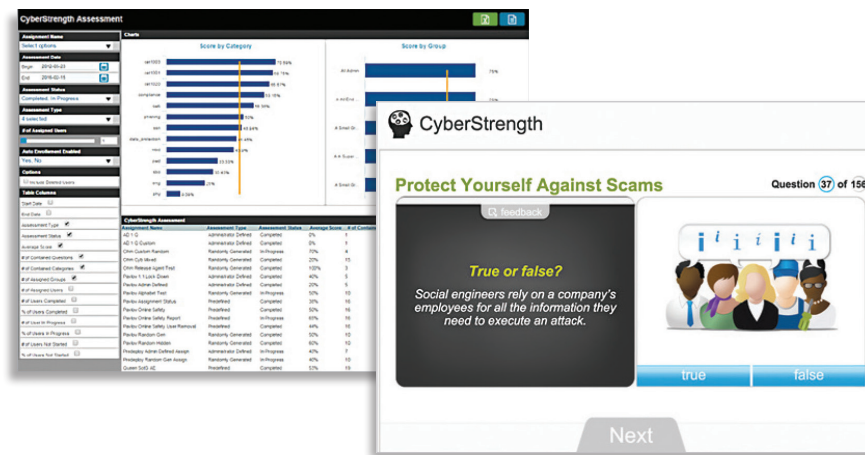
CyberStrength Assessment

Assessment Name
Select options
Assessment Date
Begin 2016-01-01
End 2016-02-15
Assessment Status
Completed, In Progress
Assessment Type
4 selected
# of Assigned Users
Auto Enrollment Enabled
Yes, No
Options
Include Deleted Users
Table Columns
Start Date
End Date
Assessment Type
Assessment Status
Average Score
# of Contained Questions
# of Contained Categories
# of Assigned Groups
# of Assigned Users
# of Users Completed
% of Users Completed
# of Users In Progress
% of Users In Progress
# of Users Not Started
% of Users Not Started

Charts
Score by Category
Score by Group

CyberStrength Assessment
| Assessment Name | Assessment Type | Assessment Status | Average Score | # of Contai |
|---|---|---|---|---|
| AD 1 Q | Administrator Defined | Completed | 0% | 1 |
| AD 1 Q Custom | Administrator Defined | Completed | 0% | 1 |
| Chim Custom Random | Randomly Generated | In Progress | 70% | 4 |
| Chim Cyb Mixed | Randomly Generated | Completed | 20% | 15 |
| Chim Release Agent Test | Randomly Generated | Completed | 100% | 3 |
| Pardox 1 Lock Down | Administrator Defined | Completed | 20% | 5 |
| Pardox Admin Defined | Administrator Defined | Completed | 20% | 5 |
| Pardox Alphabet Test | Randomly Generated | Completed | 50% | 10 |
| Pardox Assignment Status | Predefined | Completed | 30% | 10 |
| Pardox Online Safety | Predefined | Completed | 50% | 10 |
| Pardox Online Safety Report | Predefined | Completed | 50% | 10 |
| Pardox Online Safety User Removal | Predefined | Completed | 44% | 10 |
| Pardox Random Gen | Randomly Generated | Completed | 60% | 10 |
| Pardox Random Hidden | Randomly Generated | Completed | 60% | 10 |
| Prodeploy Admin Defined Assign | Administrator Defined | In Progress | 60% | 10 |
| Prodeploy Random Gen Assign | Randomly Generated | In Progress | 40% | 10 |
| Queen SoS AE | Predefined | Completed | 57% | 10 |

CyberStrength
Protect Yourself Against Scams
Question 37 of 156
feedback
True or false?
Social engineers rely on a company's employees for all the information they need to execute an attack.
true
false
Next